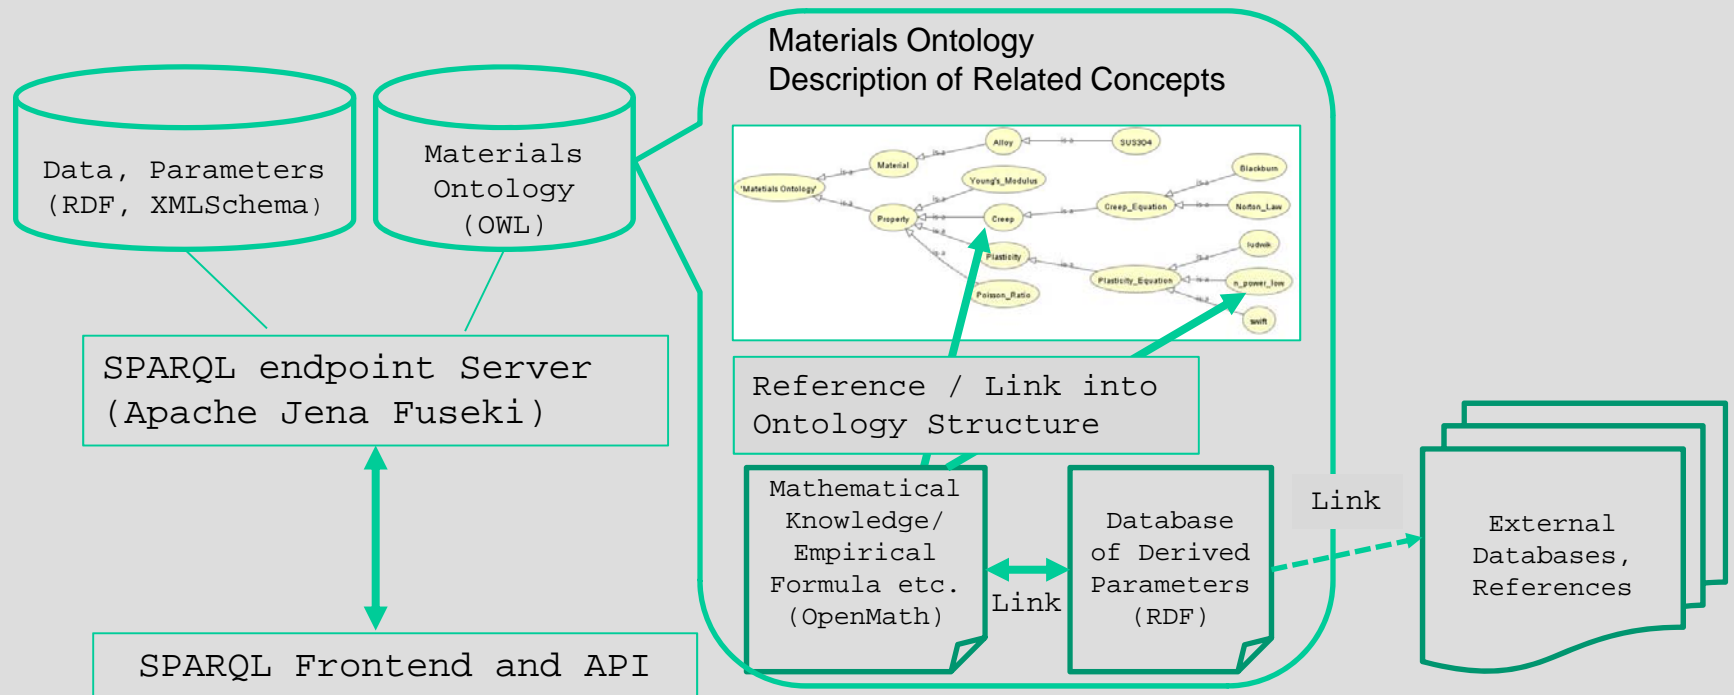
Data, Parameters (RDF, XMLSchema)

Materials Ontology (OWL)

SPARQL endpoint Server (Apache Jena Fuseki)

SPARQL Frontend and API

Materials Ontology
Description of Related Concepts

'Materials Ontology'
Material
Alloy
SUS304
Property
Young's_Modulus
Creep
Creep_Equation
Blackburn
Norton_Law
Plasticity
Plasticity_Equation
ludwik
n_power_low
swift
Poisson_Ratio

Reference / Link into Ontology Structure

Mathematical Knowledge/ Empirical Formula etc. (OpenMath)

Link

Database of Derived Parameters (RDF)

Link

External Databases, References